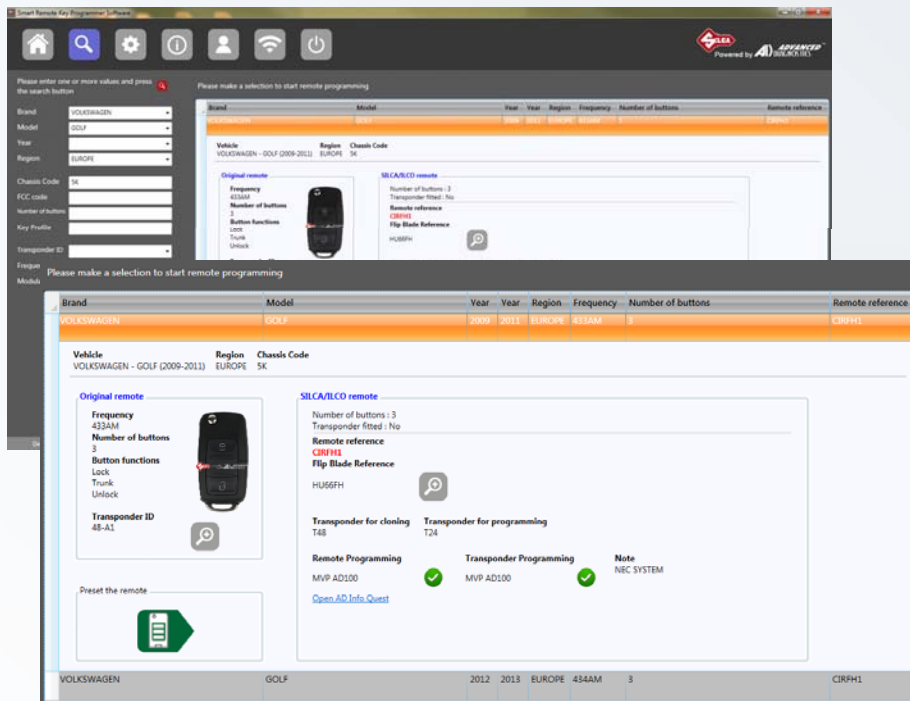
Smart Remote Key Programmer Software

SILCA Powered by AD ADVANCED DIAGNOSTICS

Please enter one or more values and press the search button

Brand VOLKSWAGEN
Model GOLF
Year
Region EUROPE
Chassis Code 5K
FCC code
Number of buttons
Key Profile
Transponder ID
Freque
Modul

Please make a selection to start remote programming

| Brand | Model | Year | Year | Region | Frequency | Number of buttons | Remote reference |
|---|---|---|---|---|---|---|---|
| VOLKSWAGEN | GOLF | 2009 | 2011 | EUROPE | 433AM | 3 | CIRFH1 |

Vehicle
VOLKSWAGEN - GOLF (2009-2011)
Region
EUROPE
Chassis Code
5K

Original remote
Frequency
433AM
Number of buttons
3
Button functions
Lock
Trunk
Unlock
Transponder ID
48-A1

SILCA/ILCO remote
Number of buttons : 3
Transponder fitted : No
Remote reference
CIRFH1
Flip Blade Reference
HU66FH

Transponder for cloning
T48
Transponder for programming
T24

Remote Programming
MVP AD100
Transponder Programming
MVP AD100
Note
NEC SYSTEM

Open AD Info Quest

Preset the remote

| VOLKSWAGEN | GOLF | 2012 | 2013 | EUROPE | 434AM | 3 | CIRFH1 |
|---|---|---|---|---|---|---|---|